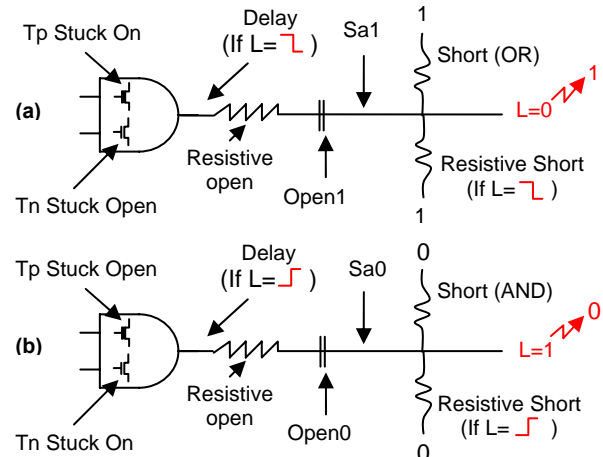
Tp Stuck On

Delay (If L= ⌐⌙ )

Sa1

1

Short (OR)

(a)

L=0 1

Resistive open

Open1

Resistive Short (If L= ⌐⌙ )

Tn Stuck Open

1

Tp Stuck Open

Delay (If L= ⌙⌐ )

Sa0

0

Short (AND)

(b)

L=1 0

Resistive open

Open0

Resistive Short (If L= ⌙⌐ )

Tn Stuck On

0